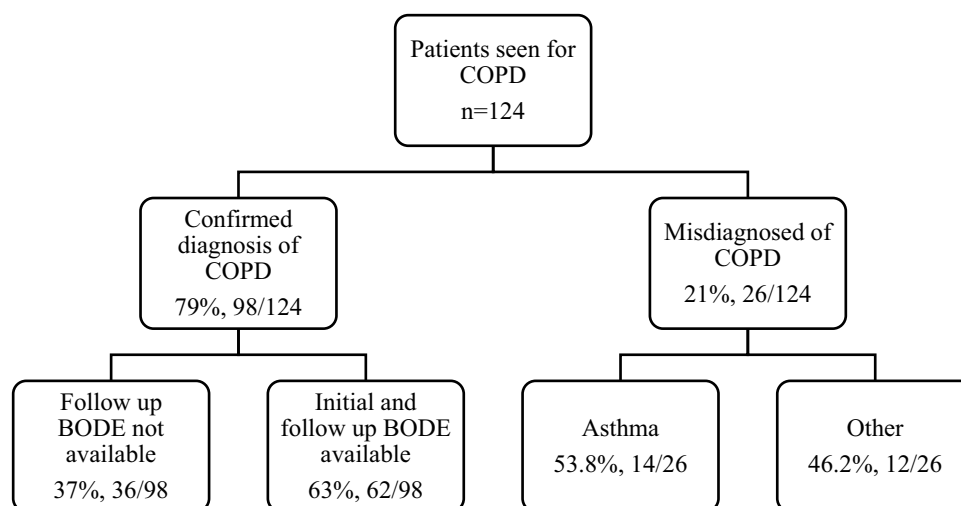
Patients seen for COPD
n=124

Confirmed diagnosis of COPD
79%, 98/124

Misdiagnosed of COPD
21%, 26/124

Follow up BODE not available
37%, 36/98

Initial and follow up BODE available
63%, 62/98

Asthma
53.8%, 14/26

Other
46.2%, 12/26